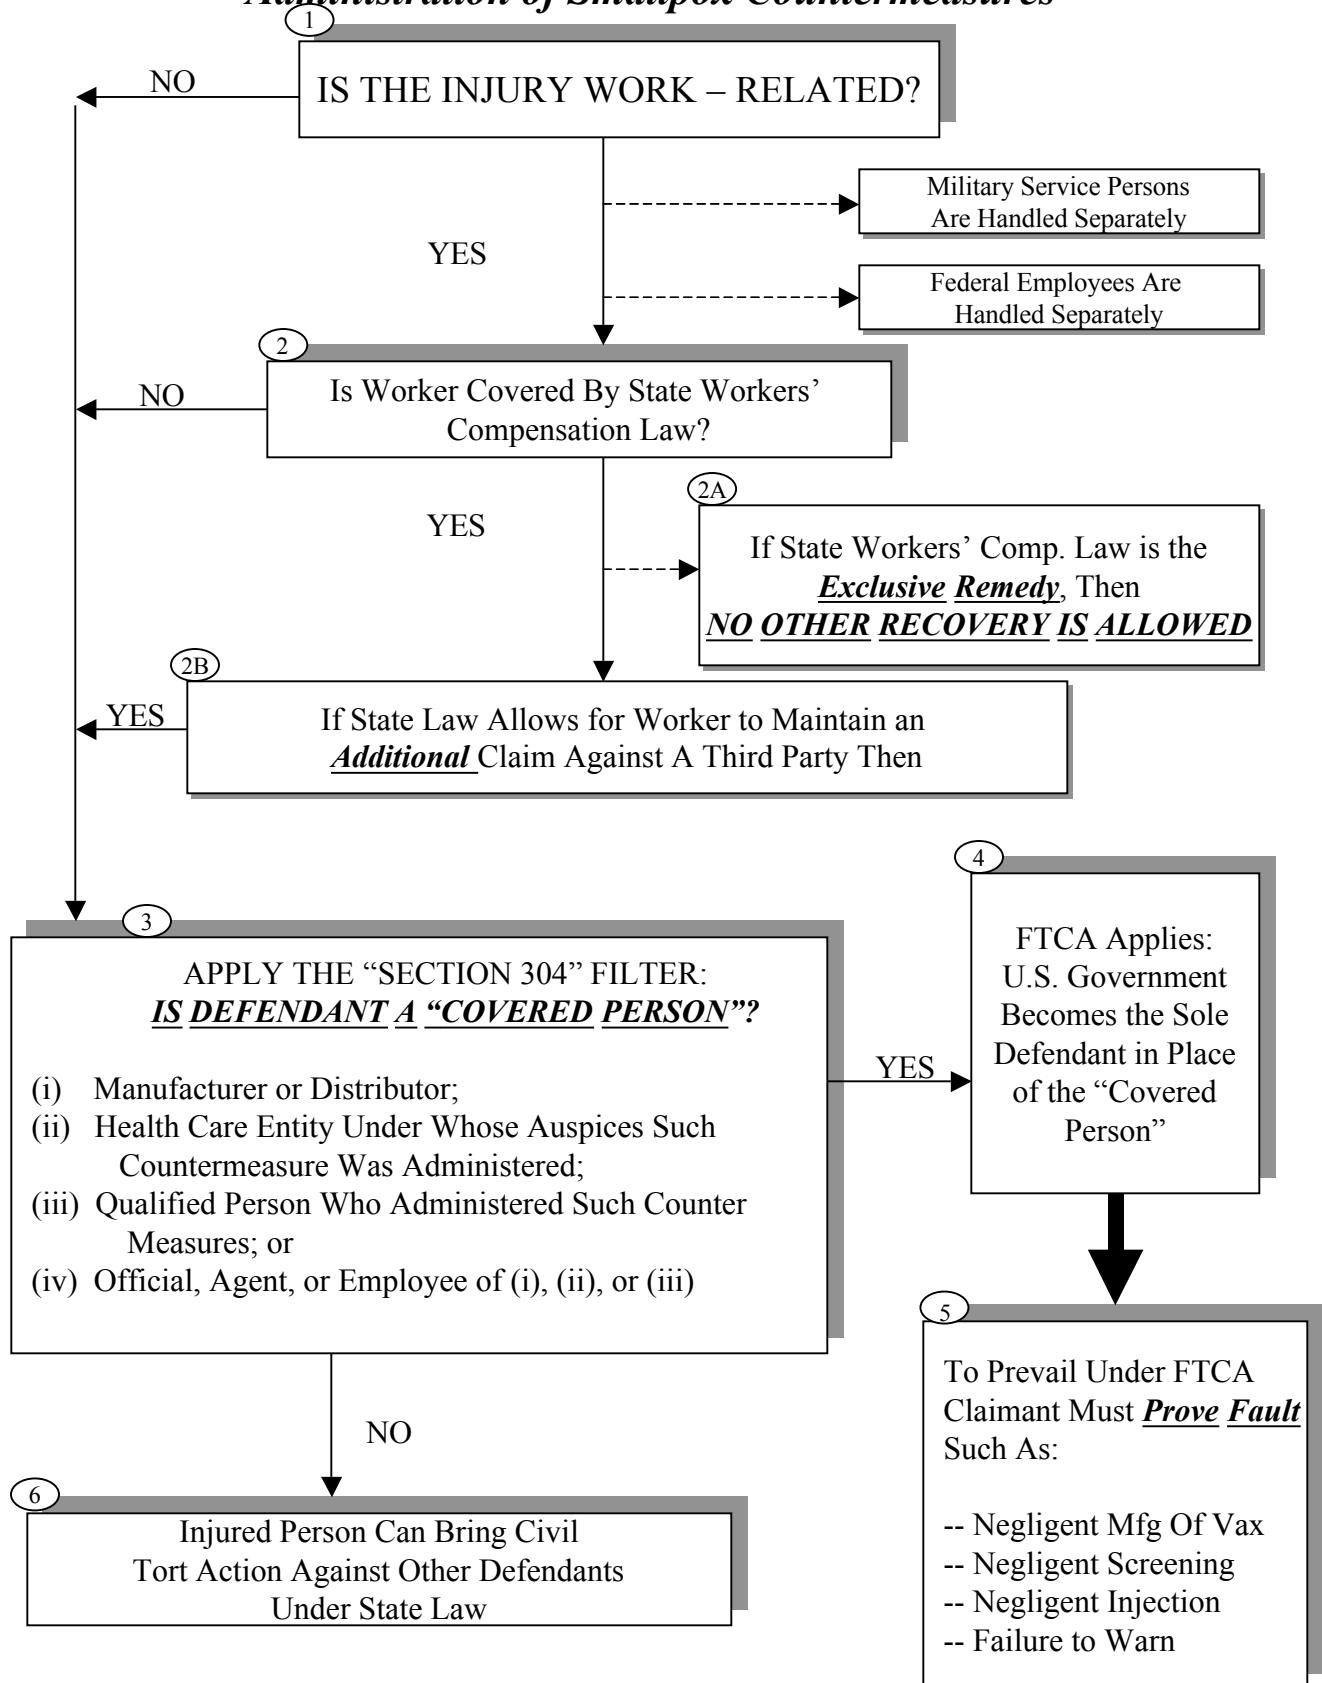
Administration of Smallpox Countermeasures

1

IS THE INJURY WORK – RELATED?

NO

YES

Military Service Persons Are Handled Separately

Federal Employees Are Handled Separately

2

Is Worker Covered By State Workers' Compensation Law?

NO

YES

2A

If State Workers' Comp. Law is the ***Exclusive Remedy***, Then ***NO OTHER RECOVERY IS ALLOWED***

2B

YES

If State Law Allows for Worker to Maintain an ***Additional*** Claim Against A Third Party Then

3

APPLY THE "SECTION 304" FILTER:
***IS DEFENDANT A "COVERED PERSON"?***

(i) Manufacturer or Distributor;
(ii) Health Care Entity Under Whose Auspices Such Countermeasure Was Administered;
(iii) Qualified Person Who Administered Such Counter Measures; or
(iv) Official, Agent, or Employee of (i), (ii), or (iii)

YES

4

FTCA Applies: U.S. Government Becomes the Sole Defendant in Place of the "Covered Person"

5

To Prevail Under FTCA Claimant Must ***Prove Fault*** Such As:

-- Negligent Mfg Of Vax
-- Negligent Screening
-- Negligent Injection
-- Failure to Warn

NO

6

Injured Person Can Bring Civil Tort Action Against Other Defendants Under State Law